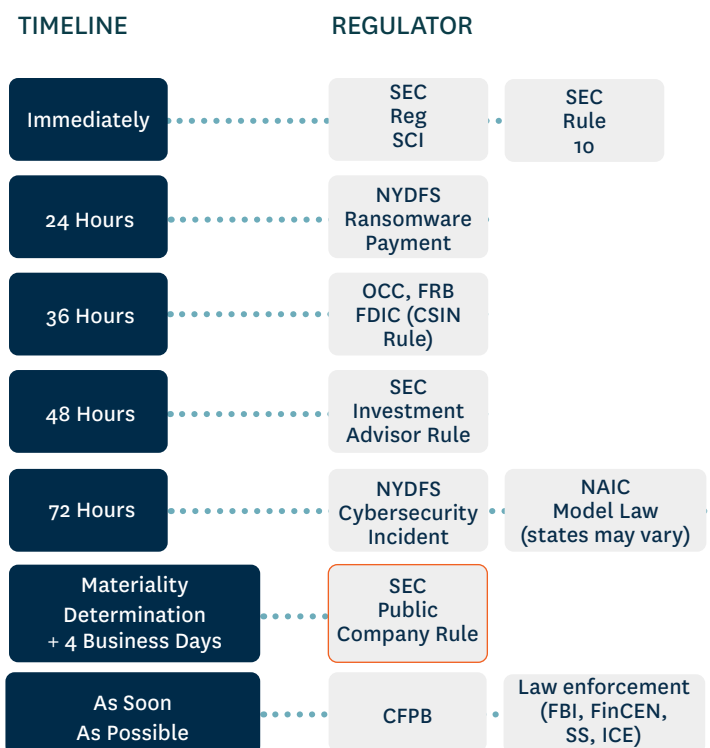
TIMELINE

REGULATOR

Immediately

SEC Reg SCI

SEC Rule 10

24 Hours

NYDFS Ransomware Payment

36 Hours

OCC, FRB FDIC (CSIN Rule)

48 Hours

SEC Investment Advisor Rule

72 Hours

NYDFS Cybersecurity Incident

NAIC Model Law (states may vary)

Materiality Determination + 4 Business Days

SEC Public Company Rule

As Soon As Possible

CFPB

Law enforcement (FBI, FinCEN, SS, ICE)